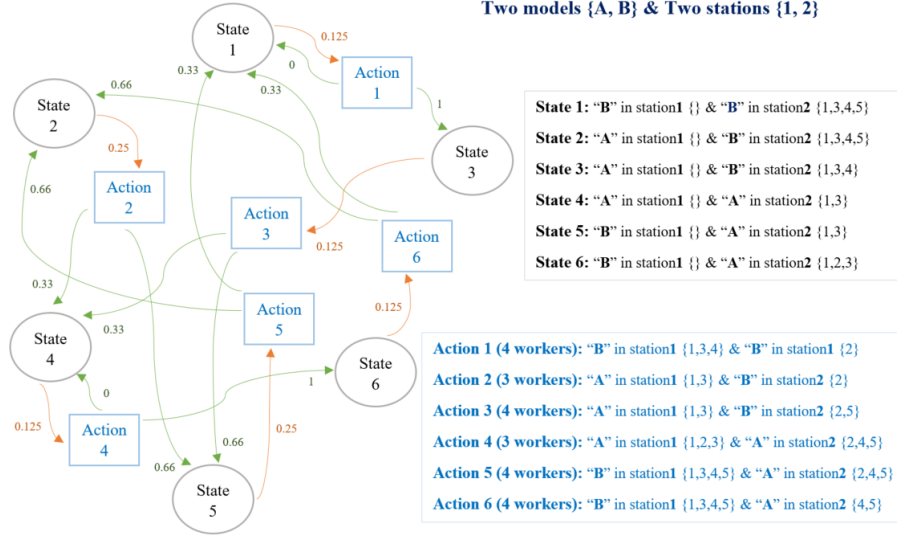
Two models {A, B} & Two stations {1, 2}

State 1

0.125

0.33

0

Action 1

0.66

0.33

1

State 2

State 3

0.25

0.66

Action 2

Action 3

0.125

Action 6

0.33

0.33

State 4

Action 5

0.125

State 6

0

1

0.125

Action 4

0.66

0.25

0.66

State 5

State 1: "B" in station1 {} & "B" in station2 {1,3,4,5}

State 2: "A" in station1 {} & "B" in station2 {1,3,4,5}

State 3: "A" in station1 {} & "B" in station2 {1,3,4}

State 4: "A" in station1 {} & "A" in station2 {1,3}

State 5: "B" in station1 {} & "A" in station2 {1,3}

State 6: "B" in station1 {} & "A" in station2 {1,2,3}

Action 1 (4 workers): "B" in station1 {1,3,4} & "B" in station1 {2}

Action 2 (3 workers): "A" in station1 {1,3} & "B" in station2 {2}

Action 3 (4 workers): "A" in station1 {1,3} & "B" in station2 {2,5}

Action 4 (3 workers): "A" in station1 {1,2,3} & "A" in station2 {2,4,5}

Action 5 (4 workers): "B" in station1 {1,3,4,5} & "A" in station2 {2,4,5}

Action 6 (4 workers): "B" in station1 {1,3,4,5} & "A" in station2 {4,5}